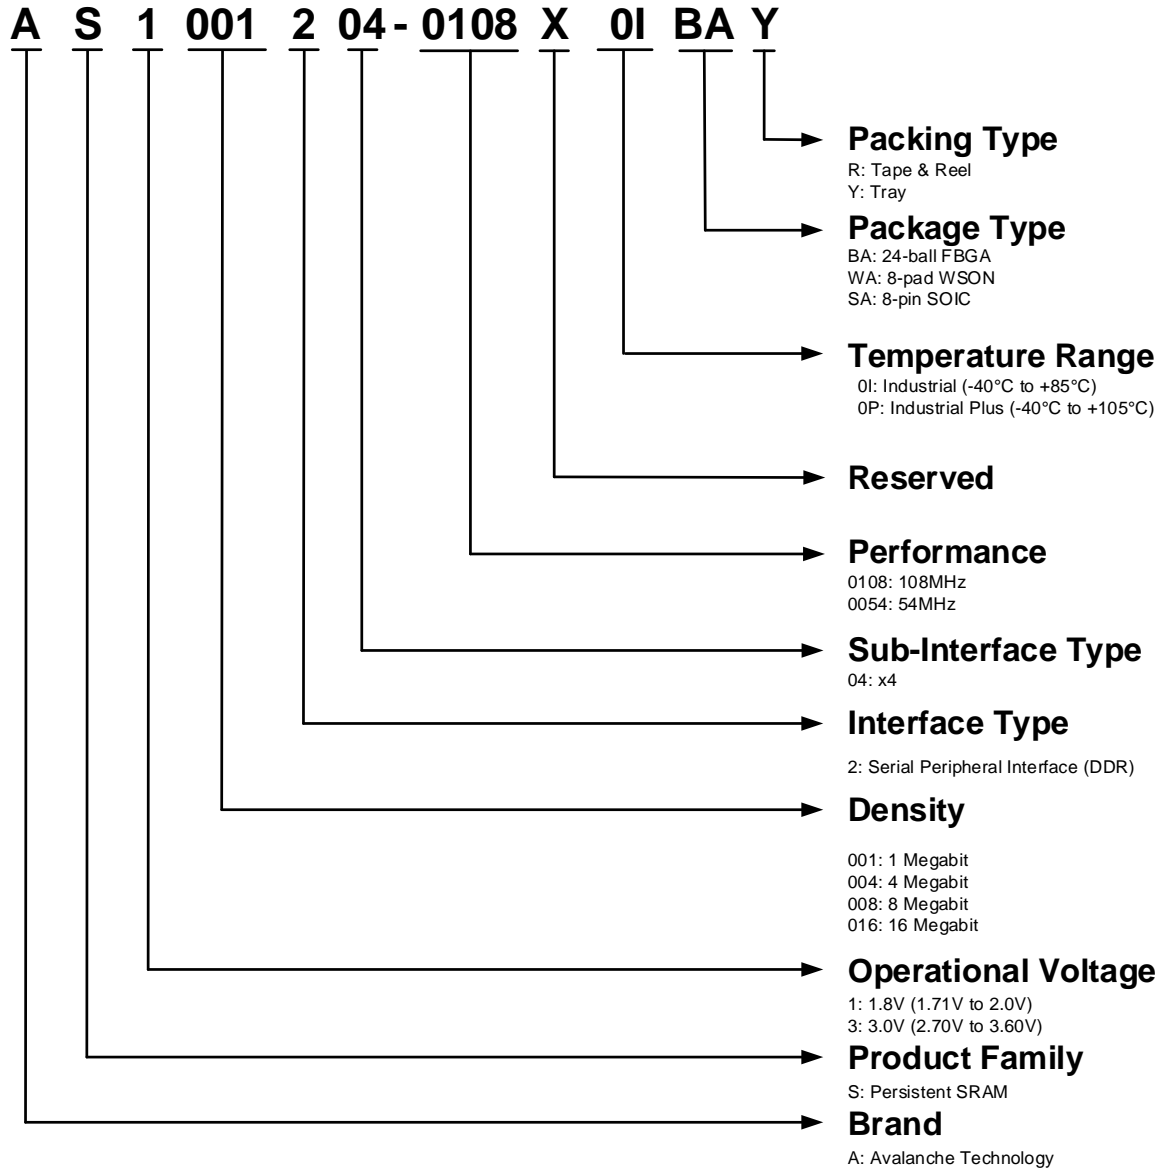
A S 1 001 2 04 - 0108 X 0I BA Y

Packing Type
R: Tape & Reel
Y: Tray

Package Type
BA: 24-ball FBGA
WA: 8-pad WSON
SA: 8-pin SOIC

Temperature Range
0I: Industrial (-40°C to +85°C)
0P: Industrial Plus (-40°C to +105°C)

Reserved

Performance
0108: 108MHz
0054: 54MHz

Sub-Interface Type
04: x4

Interface Type
2: Serial Peripheral Interface (DDR)

Density
001: 1 Megabit
004: 4 Megabit
008: 8 Megabit
016: 16 Megabit

Operational Voltage
1: 1.8V (1.71V to 2.0V)
3: 3.0V (2.70V to 3.60V)

Product Family
S: Persistent SRAM

Brand
A: Avalanche Technology